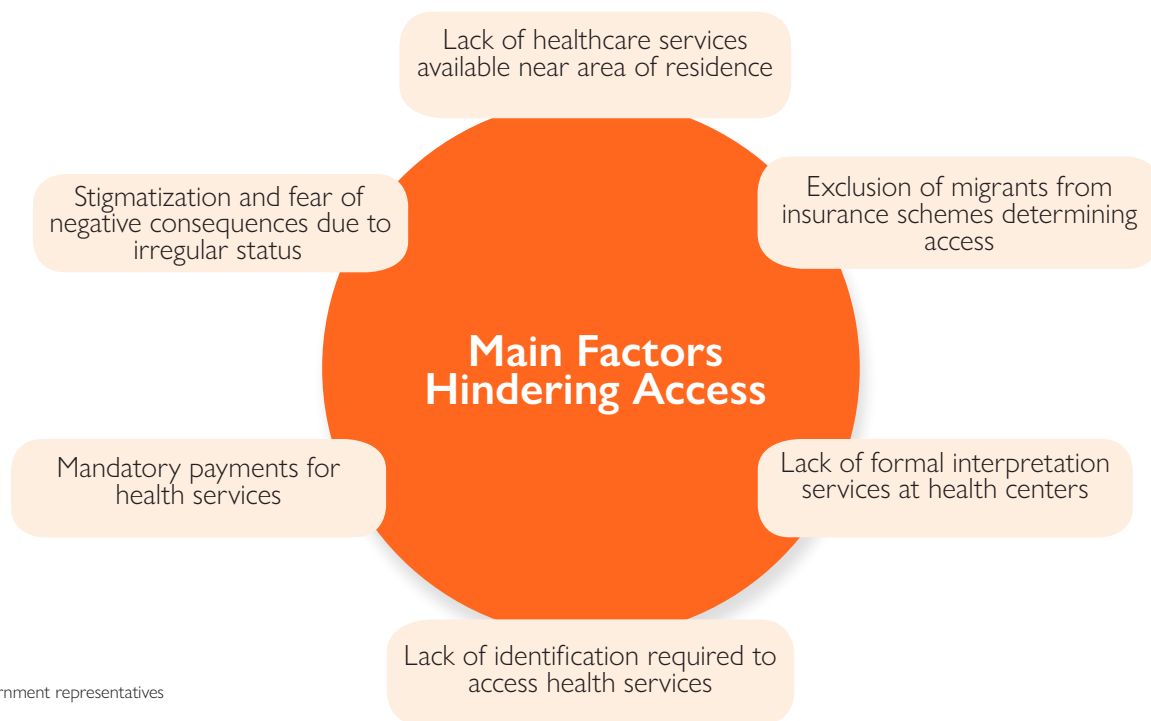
Lack of healthcare services available near area of residence

Stigmatization and fear of negative consequences due to irregular status

Exclusion of migrants from insurance schemes determining access

Main Factors Hindering Access

Mandatory payments for health services

Lack of formal interpretation services at health centers

Lack of identification required to access health services

rnment representatives